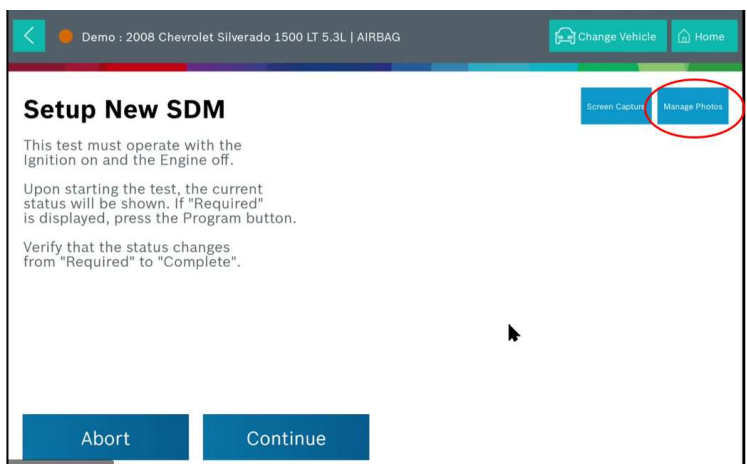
Demo : 2008 Chevrolet Silverado 1500 LT 5.3L | AIRBAG

Change Vehicle

Home

Setup New SDM

Screen Capture

Manage Photos

This test must operate with the Ignition on and the Engine off.

Upon starting the test, the current status will be shown. If "Required" is displayed, press the Program button.

Verify that the status changes from "Required" to "Complete".

Abort

Continue